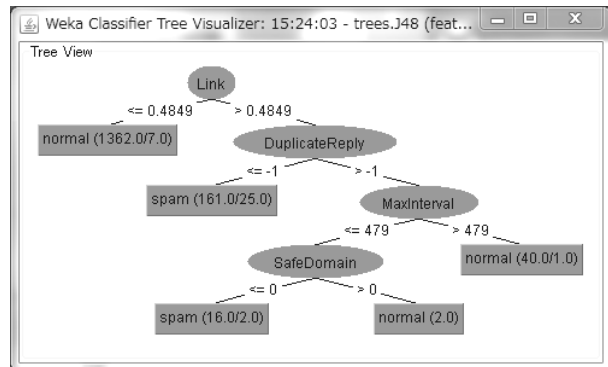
Weka Classifier Tree Visualizer: 15:24:03 - trees.J48 (feat...

Tree View

Link

<= 0.4849

> 0.4849

normal (1362.0/7.0)

DuplicateReply

<= -1

> -1

spam (161.0/25.0)

MaxInterval

<= 479

> 479

normal (40.0/1.0)

SafeDomain

<= 0

> 0

spam (16.0/2.0)

normal (2.0)